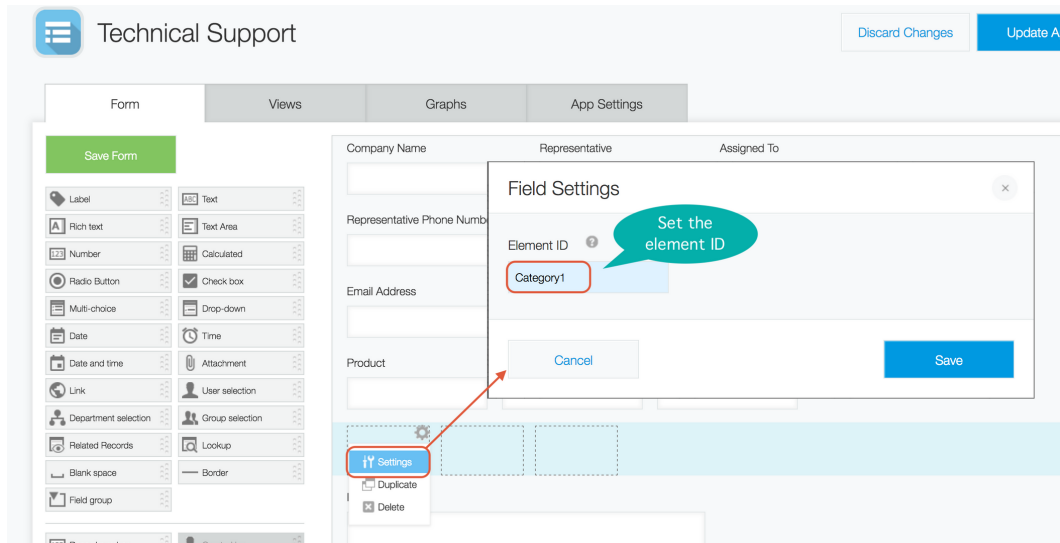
Technical Support

Discard Changes

Update A

Form

Views

Graphs

App Settings

Save Form

Label

Text

Rich text

Text Area

Number

Calculated

Radio Button

Check box

Multi-choice

Drop-down

Date

Time

Date and time

Attachment

Link

User selection

Department selection

Group selection

Related Records

Lookup

Blank space

Border

Field group

Company Name

Representative

Assigned To

Representative Phone Numb

Email Address

Product

Settings

Duplicate

Delete

Field Settings

×

Element ID

Set the element ID

Category1

Cancel

Save